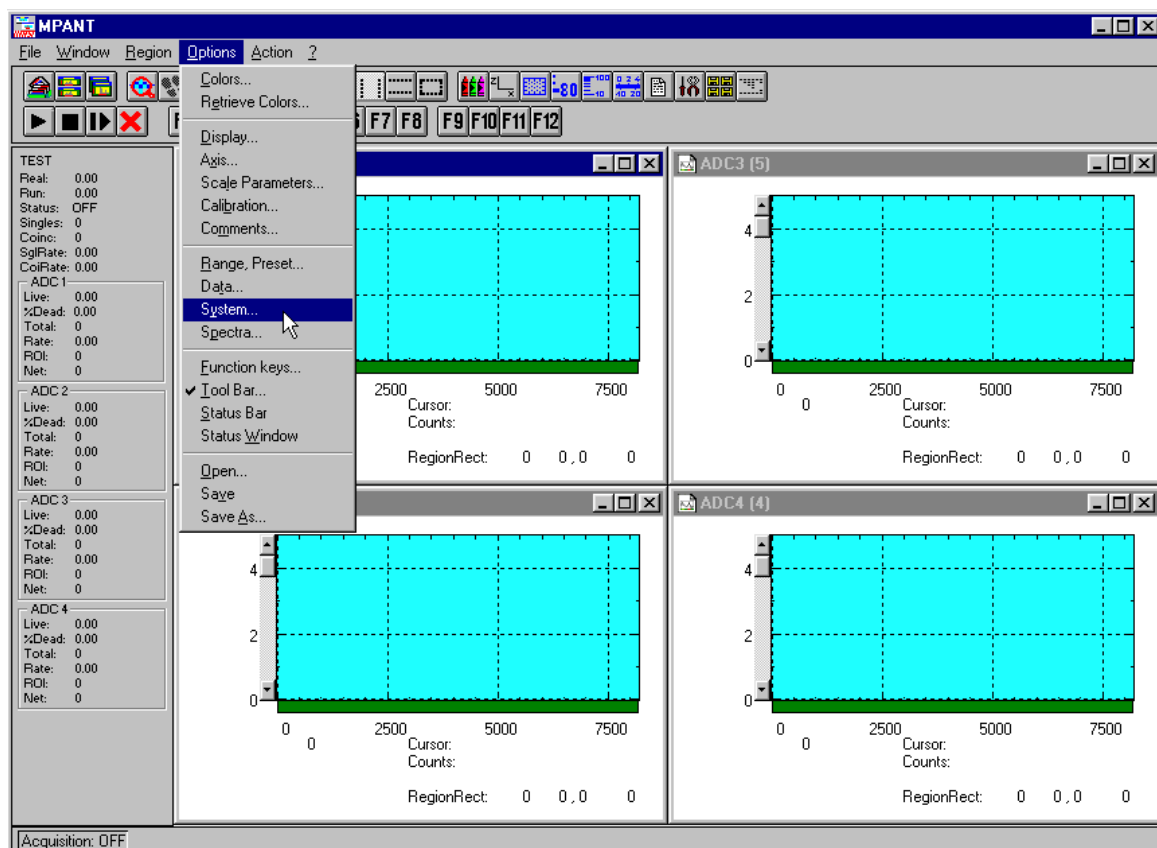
MPANT

File Window Region Options Action ?

Colors...
Retrieve Colors...
Display...
Axis...
Scale Parameters...
Calibration...
Comments...
Range, Preset...
Data...
System...
Spectra...
Function keys...
✔ Tool Bar...
Status Bar
Status Window
Open...
Save
Save As...

-80

F7 F8 F9 F10 F11 F12

TEST
Real: 0.00
Run: 0.00
Status: OFF
Singles: 0
Coinc: 0
SglRate: 0.00
CoiRate: 0.00
ADC 1
Live: 0.00
%Dead: 0.00
Total: 0
Rate: 0.00
ROI: 0
Net: 0
ADC 2
Live: 0.00
%Dead: 0.00
Total: 0
Rate: 0.00
ROI: 0
Net: 0
ADC 3
Live: 0.00
%Dead: 0.00
Total: 0
Rate: 0.00
ROI: 0
Net: 0
ADC 4
Live: 0.00
%Dead: 0.00
Total: 0
Rate: 0.00
ROI: 0
Net: 0

2500 5000 7500
Cursor:
Counts:
RegionRect: 0 0,0 0

ADC3 (5)
4
2
0
0 2500 5000 7500
0
Cursor:
Counts:
RegionRect: 0 0,0 0

4
2
0
0 2500 5000 7500
0
Cursor:
Counts:
RegionRect: 0 0,0 0

ADC4 (4)
4
2
0
0 2500 5000 7500
0
Cursor:
Counts:
RegionRect: 0 0,0 0

Acquisition: OFF